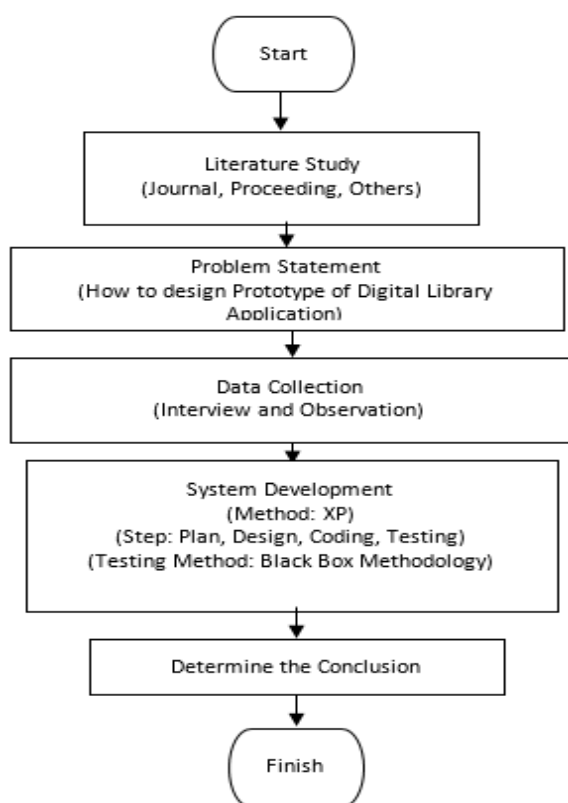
Start

Literature Study
(Journal, Proceeding, Others)

Problem Statement
(How to design Prototype of Digital Library Application)

Data Collection
(Interview and Observation)

System Development
(Method: XP)
(Step: Plan, Design, Coding, Testing)
(Testing Method: Black Box Methodology)

Determine the Conclusion

Finish